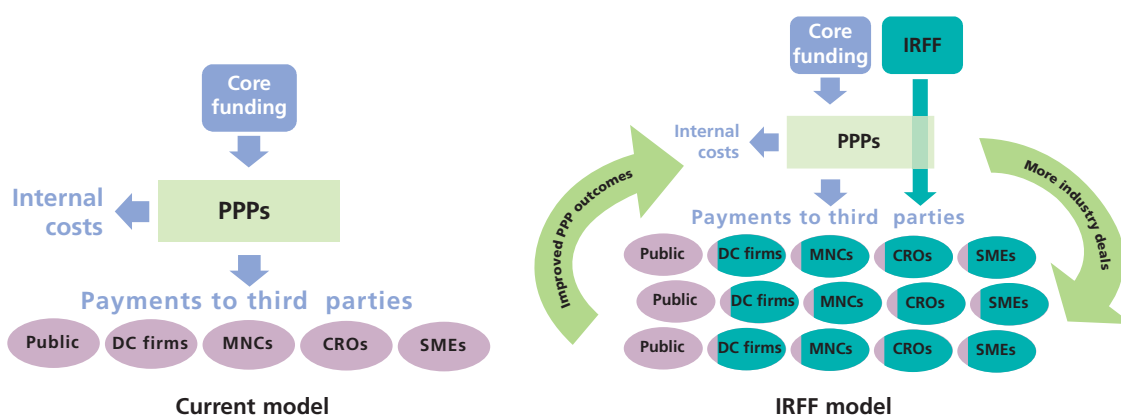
Core funding

Internal costs

PPPs

Payments to third parties

Public
DC firms
MNCs
CROs
SMEs

Current model

Core funding

IRFF

Internal costs

PPPs

Improved PPP outcomes

More industry deals

Payments to third parties

Public
DC firms
MNCs
CROs
SMEs

Public
DC firms
MNCs
CROs
SMEs

Public
DC firms
MNCs
CROs
SMEs

IRFF model